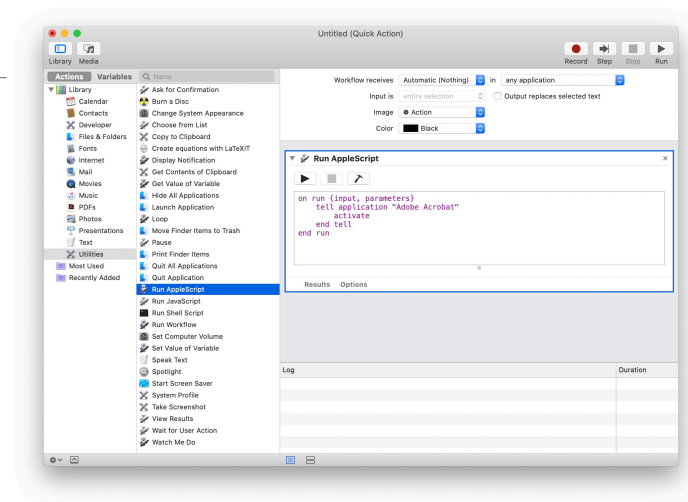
Untitled (Quick Action)

Library Media

Record Step Stop Run

Actions Variables

Name

Library
Calendar
Contacts
Developer
Files & Folders
Fonts
Internet
Mail
Movies
Music
PDFs
Photos
Presentations
Text
Utilities
Most Used
Recently Added

Ask for Confirmation
Burn a Disc
Change System Appearance
Choose from List
Copy to Clipboard
Create equations with LaTeXiT
Display Notification
Get Contents of Clipboard
Get Value of Variable
Hide All Applications
Launch Application
Loop
Move Finder Items to Trash
Pause
Print Finder Items
Quit All Applications
Quit Application
Run AppleScript
Run JavaScript
Run Shell Script
Run Workflow
Set Computer Volume
Set Value of Variable
Speak Text
Spotlight
Start Screen Saver
System Profile
Take Screenshot
View Results
Wait for User Action
Watch Me Do

Workflow receives Automatic (Nothing) in any application
Input is entire selection Output replaces selected text
Image Action
Color Black

Run AppleScript

on run {input, parameters}
tell application "Adobe Acrobat"
activate
end tell
end run

Results Options

Log Duration